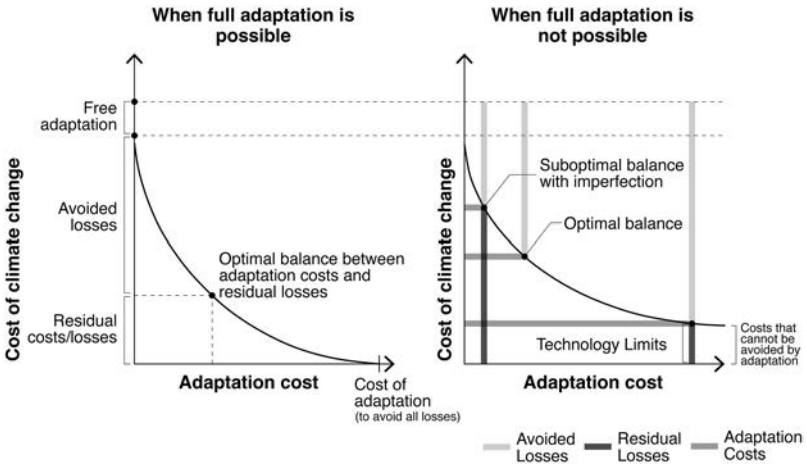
When full adaptation is possible

Free adaptation

Avoided losses

Residual costs/losses

Cost of climate change

Optimal balance between adaptation costs and residual losses

Adaptation cost

Cost of adaptation (to avoid all losses)

When full adaptation is not possible

Suboptimal balance with imperfection

Optimal balance

Cost of climate change

Technology Limits

Costs that cannot be avoided by adaptation

Adaptation cost

Avoided Losses

Residual Losses

Adaptation Costs